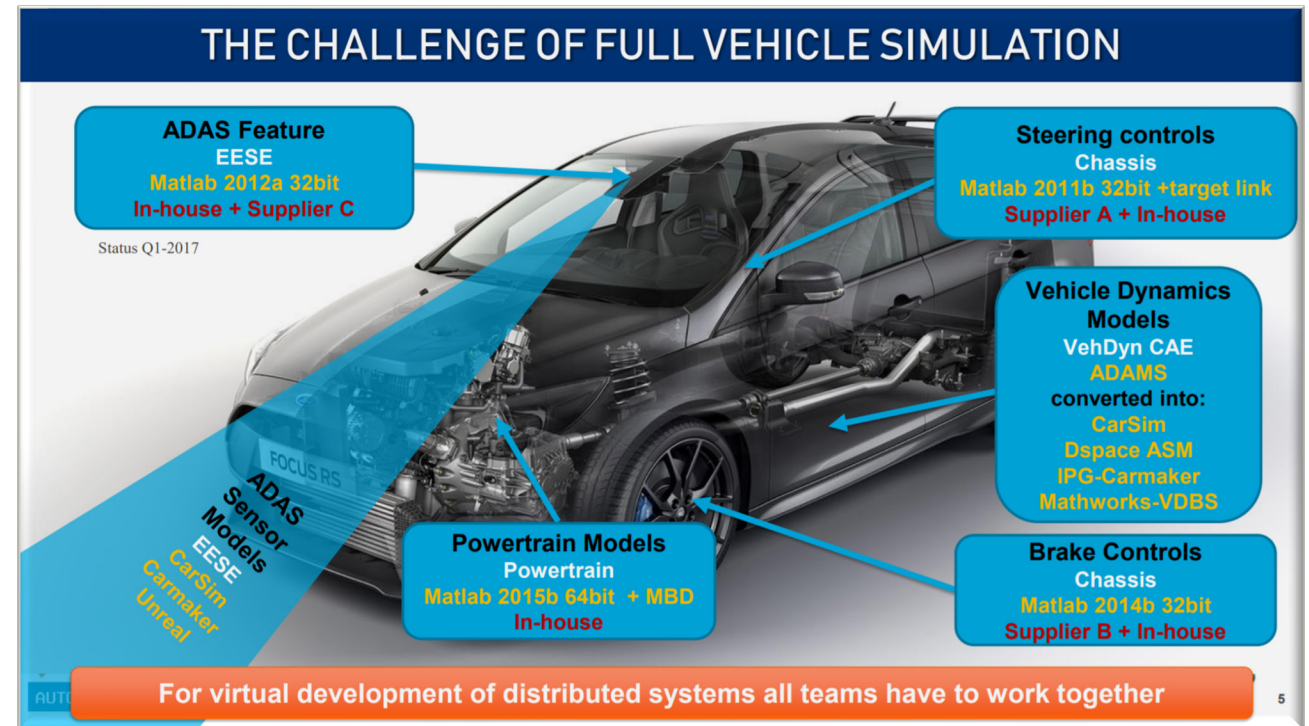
THE CHALLENGE OF FULL VEHICLE SIMULATION

ADAS Feature
EESE
Matlab 2012a 32bit
In-house + Supplier C

Status Q1-2017

Steering controls
Chassis
Matlab 2011b 32bit +target link
Supplier A + In-house

Vehicle Dynamics Models
VehDyn CAE
ADAMS
converted into:
CarSim
Dspace ASM
IPG-Carmaker
Mathworks-VDBS

ADAS Sensor Models
EESE
CarSim
Carmaker
Unreal

FOCUS RS

Powertrain Models
Powertrain
Matlab 2015b 64bit + MBD
In-house

Brake Controls
Chassis
Matlab 2014b 32bit
Supplier B + In-house

AUT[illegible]

For virtual development of distributed systems all teams have to work together

5